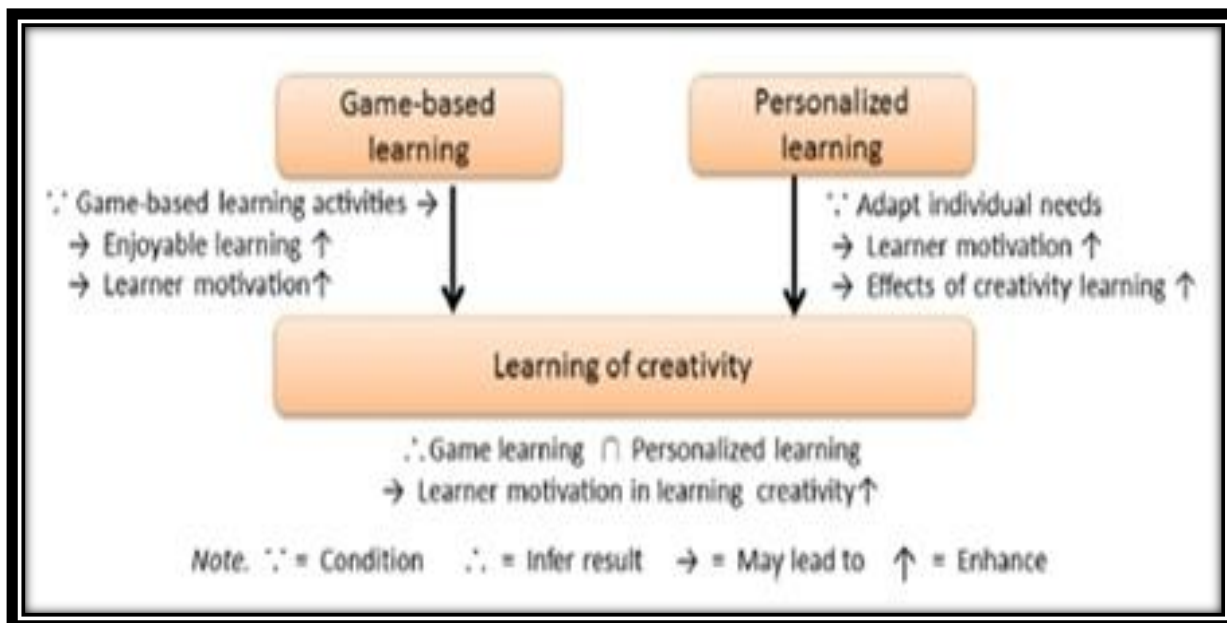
Game-based learning

Personalized learning

$\because$ Game-based learning activities → 
→ Enjoyable learning ↑
→ Learner motivation↑

$\because$ Adapt individual needs
→ Learner motivation ↑
→ Effects of creativity learning ↑

Learning of creativity

$\therefore$ Game learning $\cap$ Personalized learning
→ Learner motivation in learning creativity↑

*Note.* $\because$ = Condition $\therefore$ = Infer result → = May lead to ↑ = Enhance